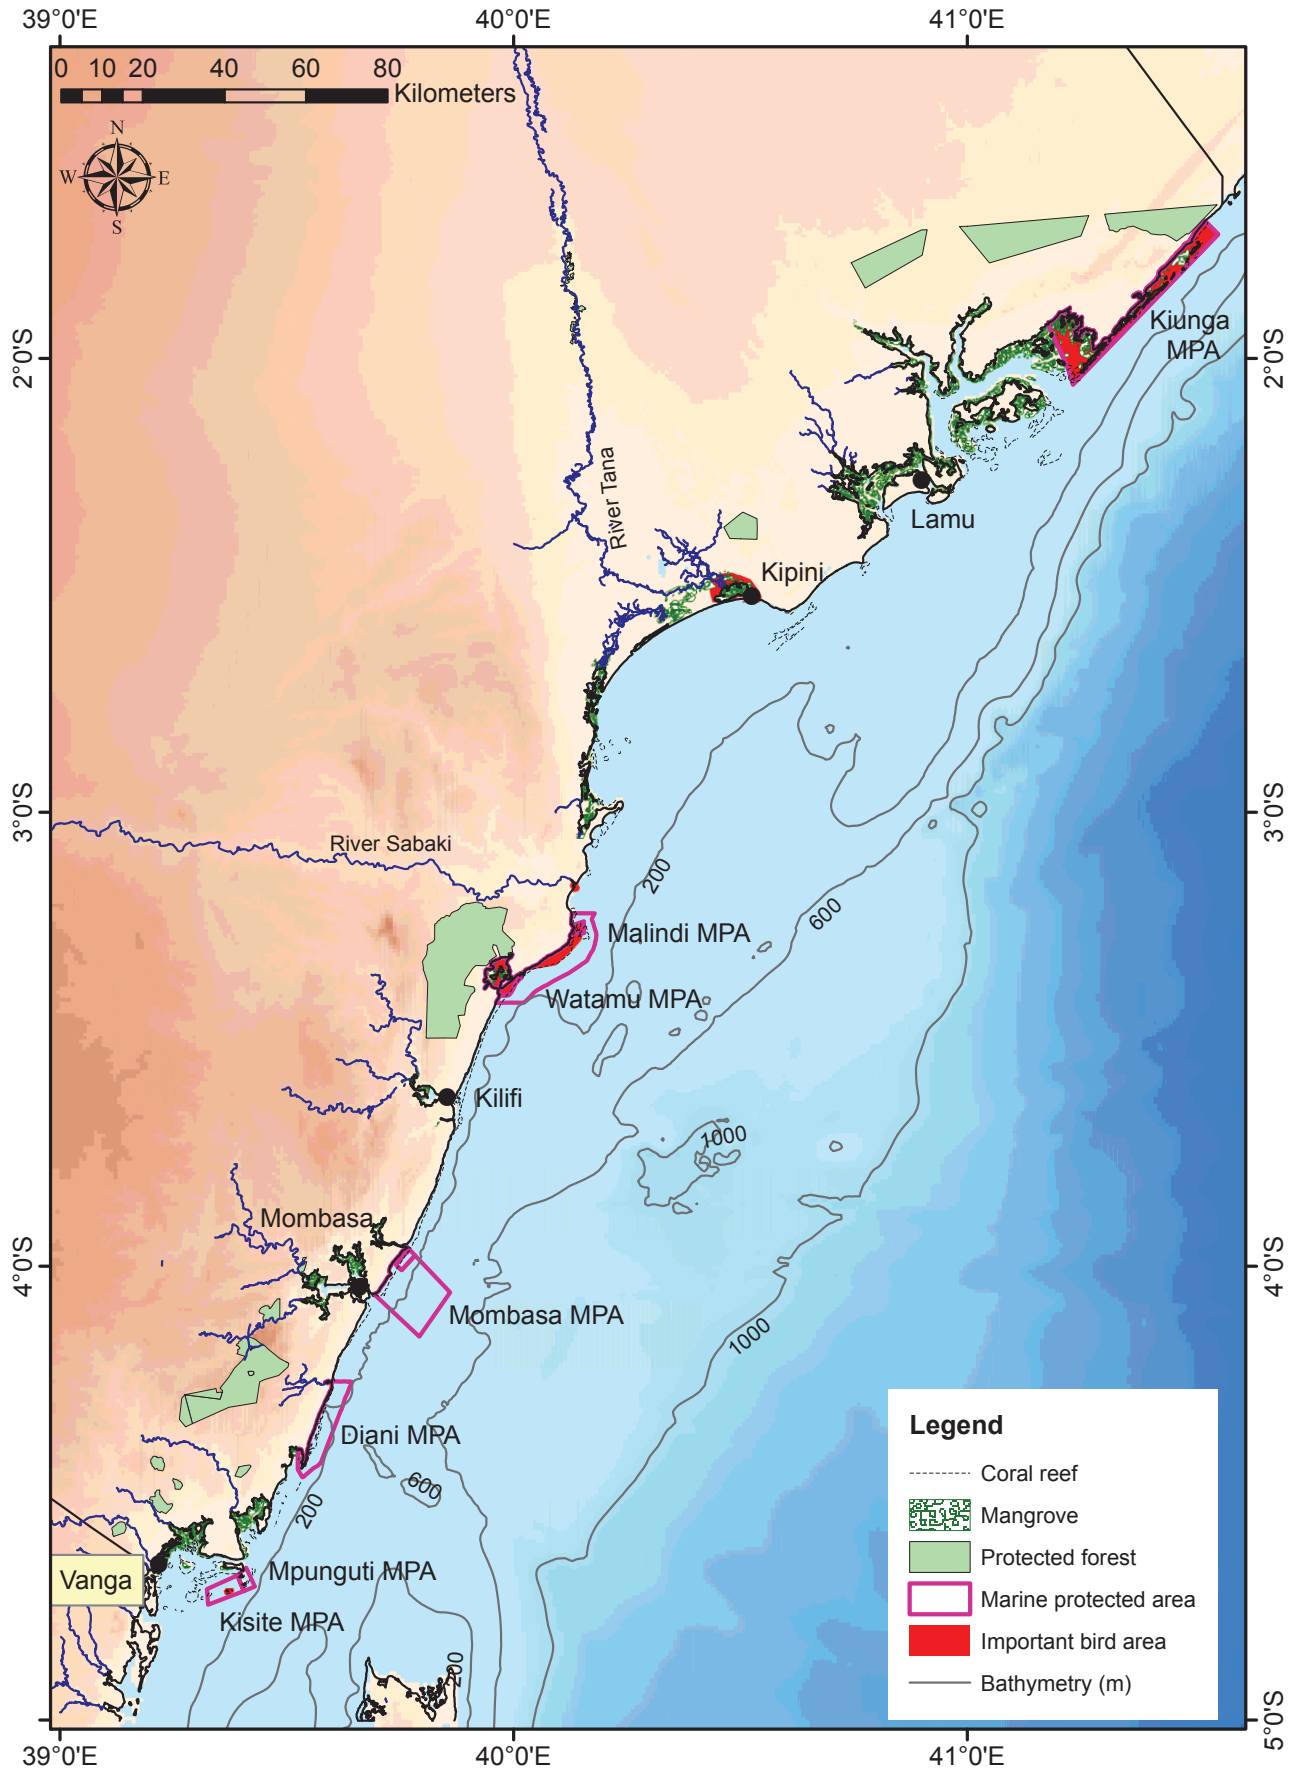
39°0'E
40°0'E
41°0'E

0 10 20 40 60 80
Kilometers

N
W
E
S

2°0'S
3°0'S
4°0'S
5°0'S

Kiunga MPA
River Tana
Lamu
Kipini
River Sabaki
200
600
Malindi MPA
Watamu MPA
Kilifi
1000
Mombasa
Mombasa MPA
1000
Diani MPA
600
200
Vanga
Mpunguti MPA
Kisite MPA
200

Legend
Coral reef
Mangrove
Protected forest
Marine protected area
Important bird area
Bathymetry (m)

39°0'E
40°0'E
41°0'E